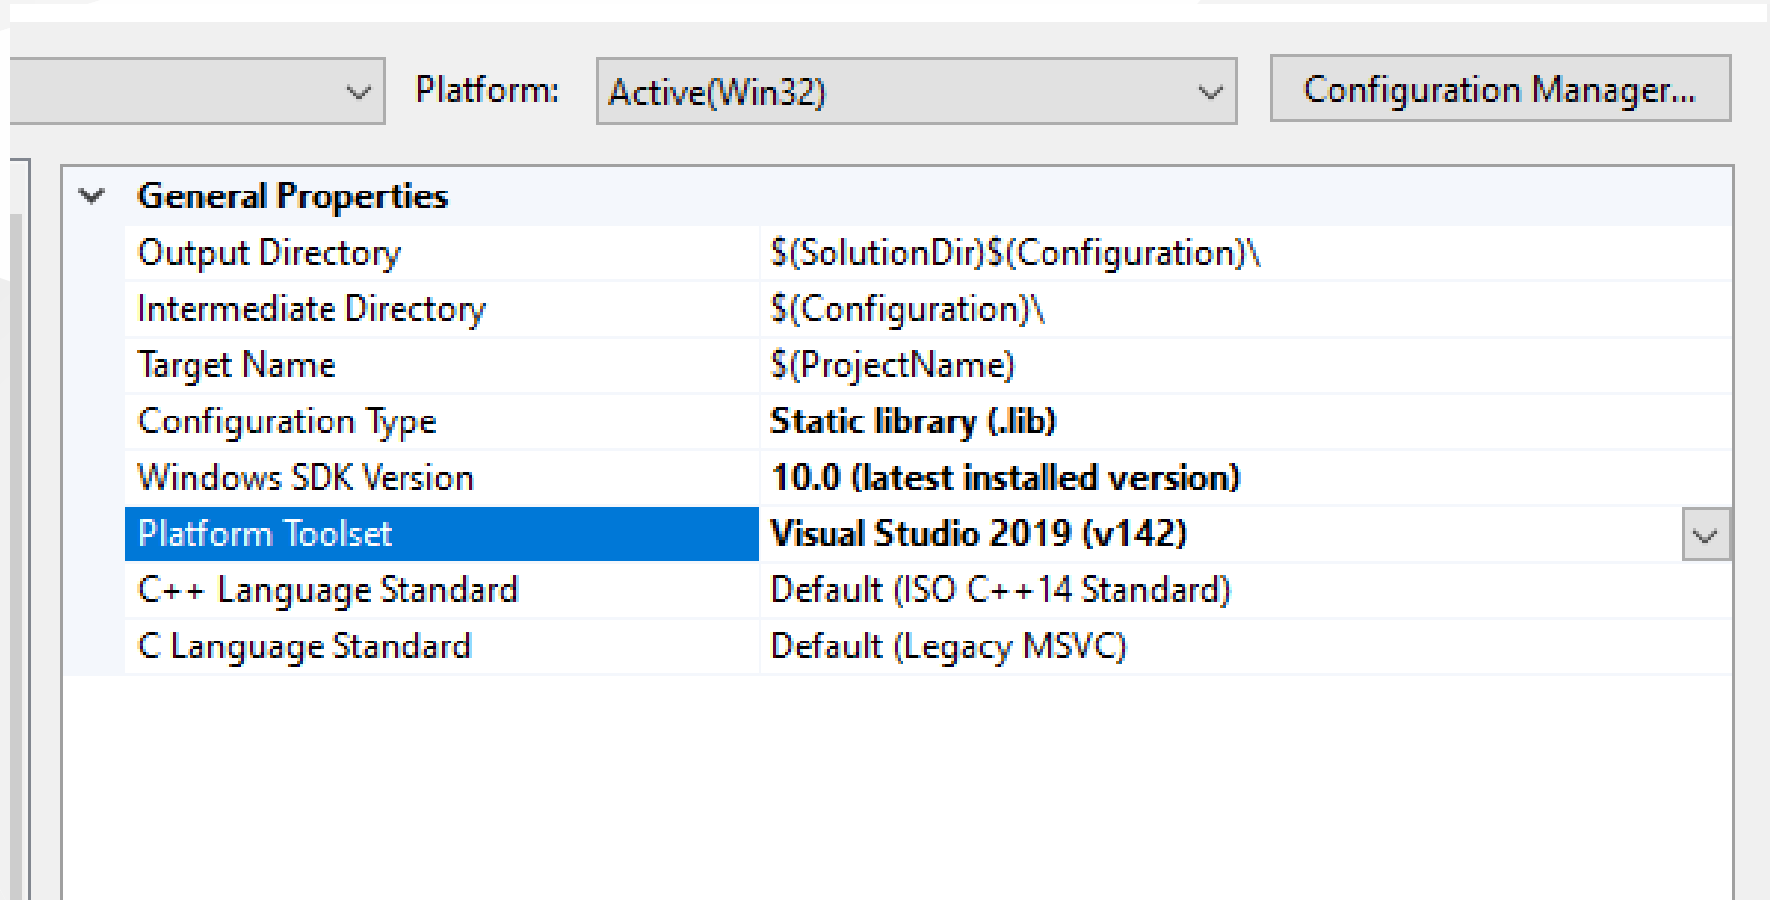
Platform: Active(Win32)

Configuration Manager...

General Properties

| | |
|---|---|
| Output Directory | $(SolutionDir)$(Configuration)\ |
| Intermediate Directory | $(Configuration)\ |
| Target Name | $(ProjectName) |
| Configuration Type | Static library (.lib) |
| Windows SDK Version | 10.0 (latest installed version) |
| Platform Toolset | Visual Studio 2019 (v142) |
| C++ Language Standard | Default (ISO C++14 Standard) |
| C Language Standard | Default (Legacy MSVC) |